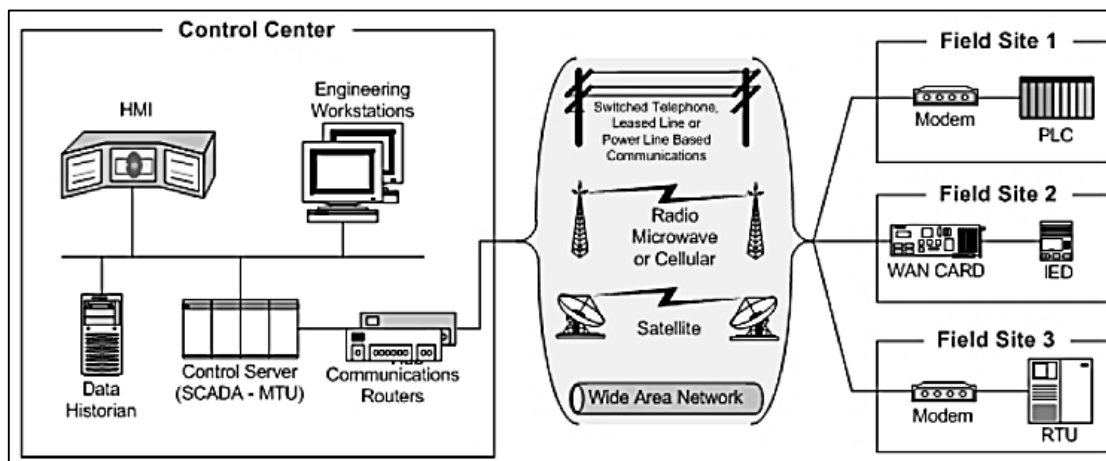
Control Center

HMI

Engineering Workstations

Data Historian

Control Server (SCADA - MTU)

Communications Routers

Switched Telephone, Leased Line or Power Line Based Communications

Radio Microwave or Cellular

Satellite

Wide Area Network

Field Site 1

Modem

PLC

Field Site 2

WAN CARD

IED

Field Site 3

Modem

RTU